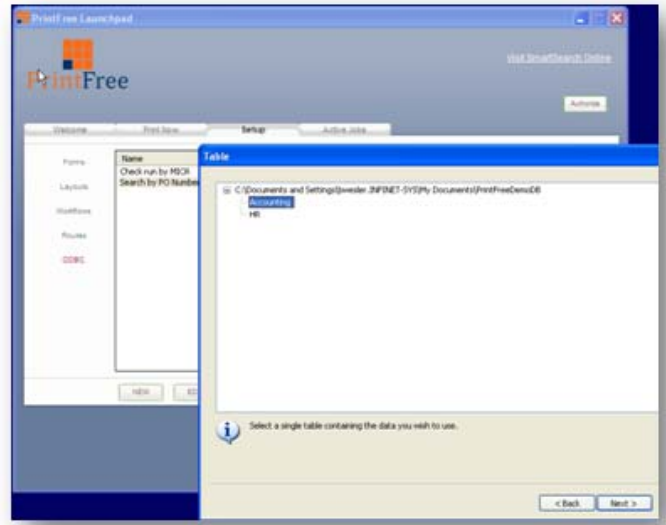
PrintFree Launchpad

PrintFree

Visit SmartSearch Online

Activate

Welcome

Print Now

Setup

Active Jobs

Forms

Layouts

Workflows

Routes

ODBC

Name

Check run by MICR

Search by PO Number

NEW

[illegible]

Table

C:\Documents and Settings\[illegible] INFINET-SYS\My Documents\PrintFreeDemoDB

Accounting

HR

Select a single table containing the data you wish to use.

< Back

Next >